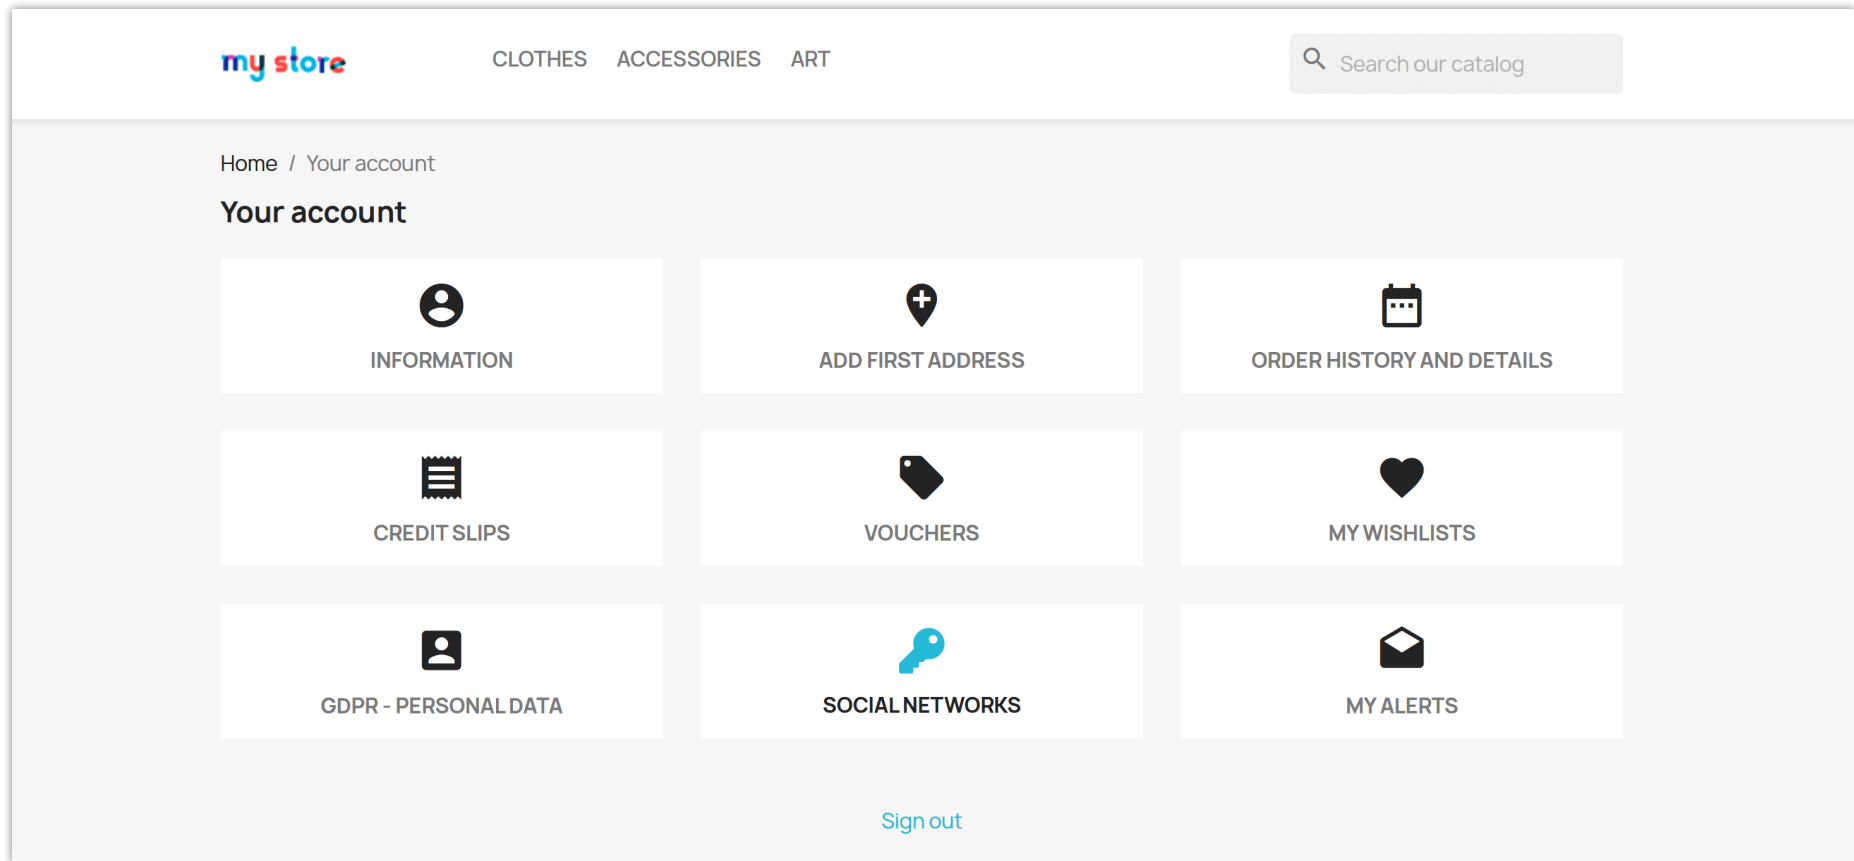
my store

CLOTHES ACCESSORIES ART

Search our catalog

Home / Your account

Your account

INFORMATION

ADD FIRST ADDRESS

ORDER HISTORY AND DETAILS

CREDIT SLIPS

VOUCHERS

MY WISHLISTS

GDPR - PERSONAL DATA

SOCIAL NETWORKS

MY ALERTS

Sign out